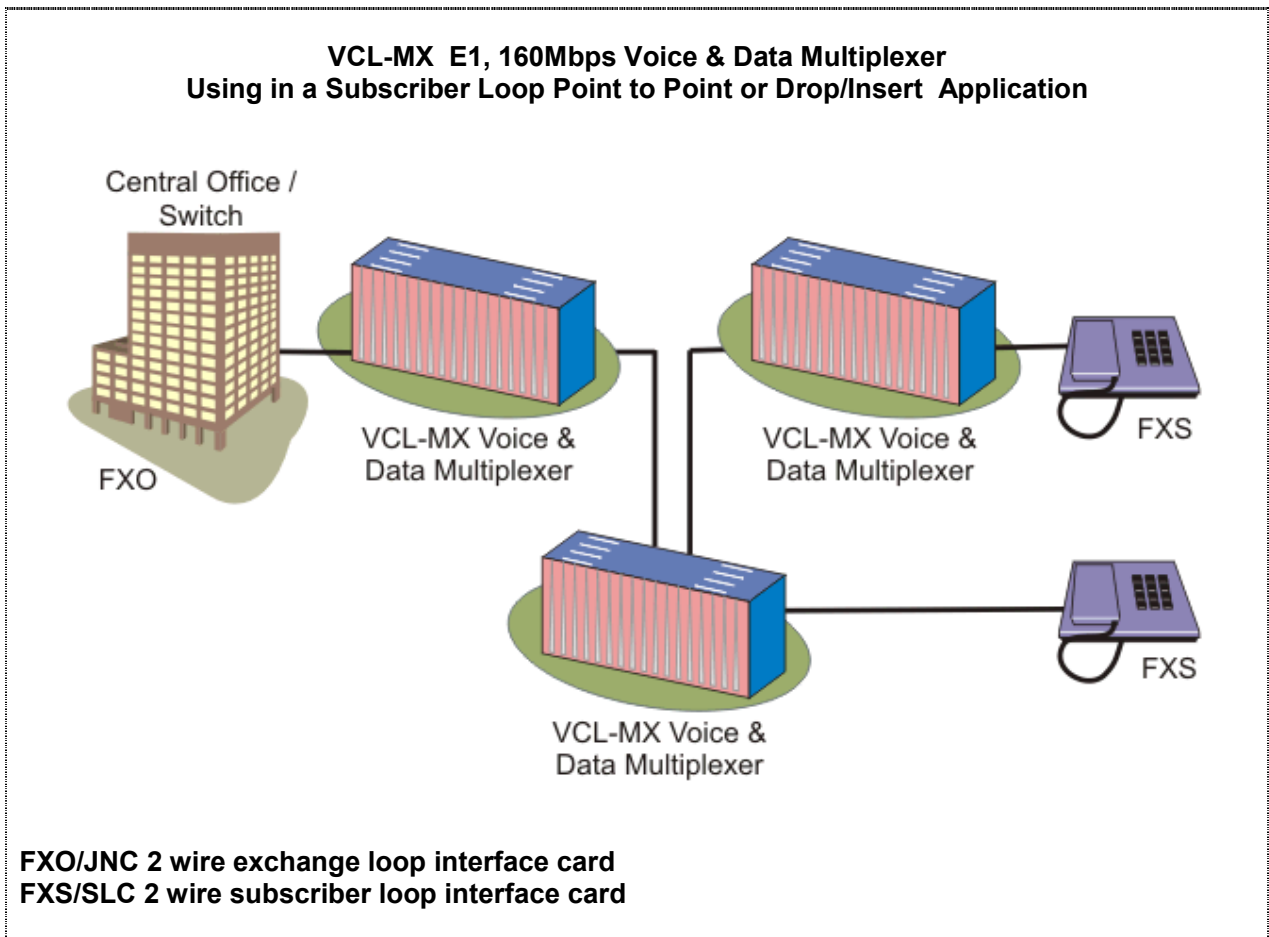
VCL-MX E1, 160Mbps Voice & Data Multiplexer
Using in a Subscriber Loop Point to Point or Drop/Insert Application

Central Office / Switch

FXO

VCL-MX Voice & Data Multiplexer

VCL-MX Voice & Data Multiplexer

FXS

VCL-MX Voice & Data Multiplexer

FXS

FXO/JNC 2 wire exchange loop interface card
FXS/SLC 2 wire subscriber loop interface card